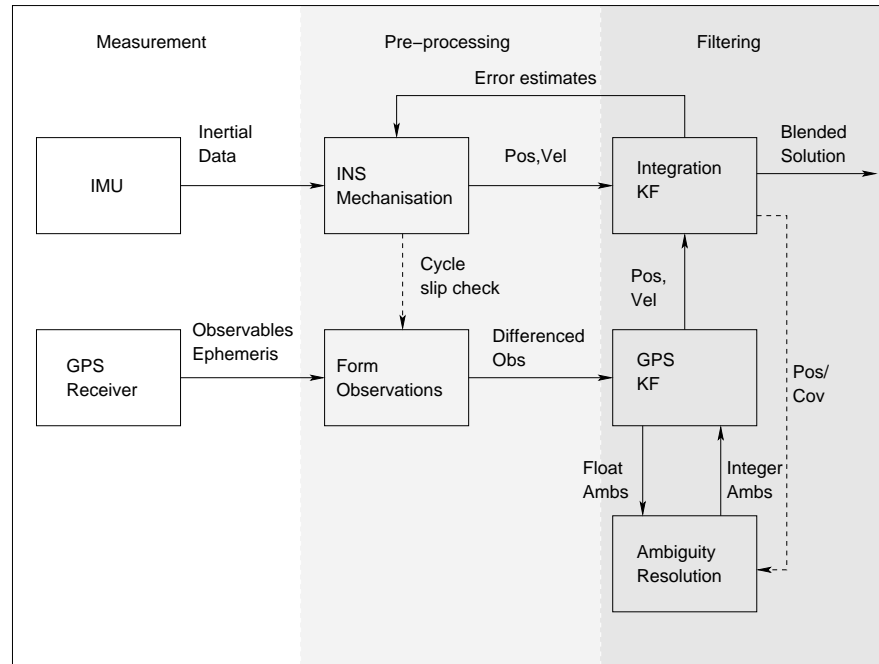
Measurement

Pre−processing

Filtering

Error estimates

Inertial Data

IMU

INS Mechanisation

Pos,Vel

Integration KF

Blended Solution

Cycle slip check

Pos, Vel

Observables Ephemeris

GPS Receiver

Form Observations

Differenced Obs

GPS KF

Pos/ Cov

Float Ambs

Integer Ambs

Ambiguity Resolution